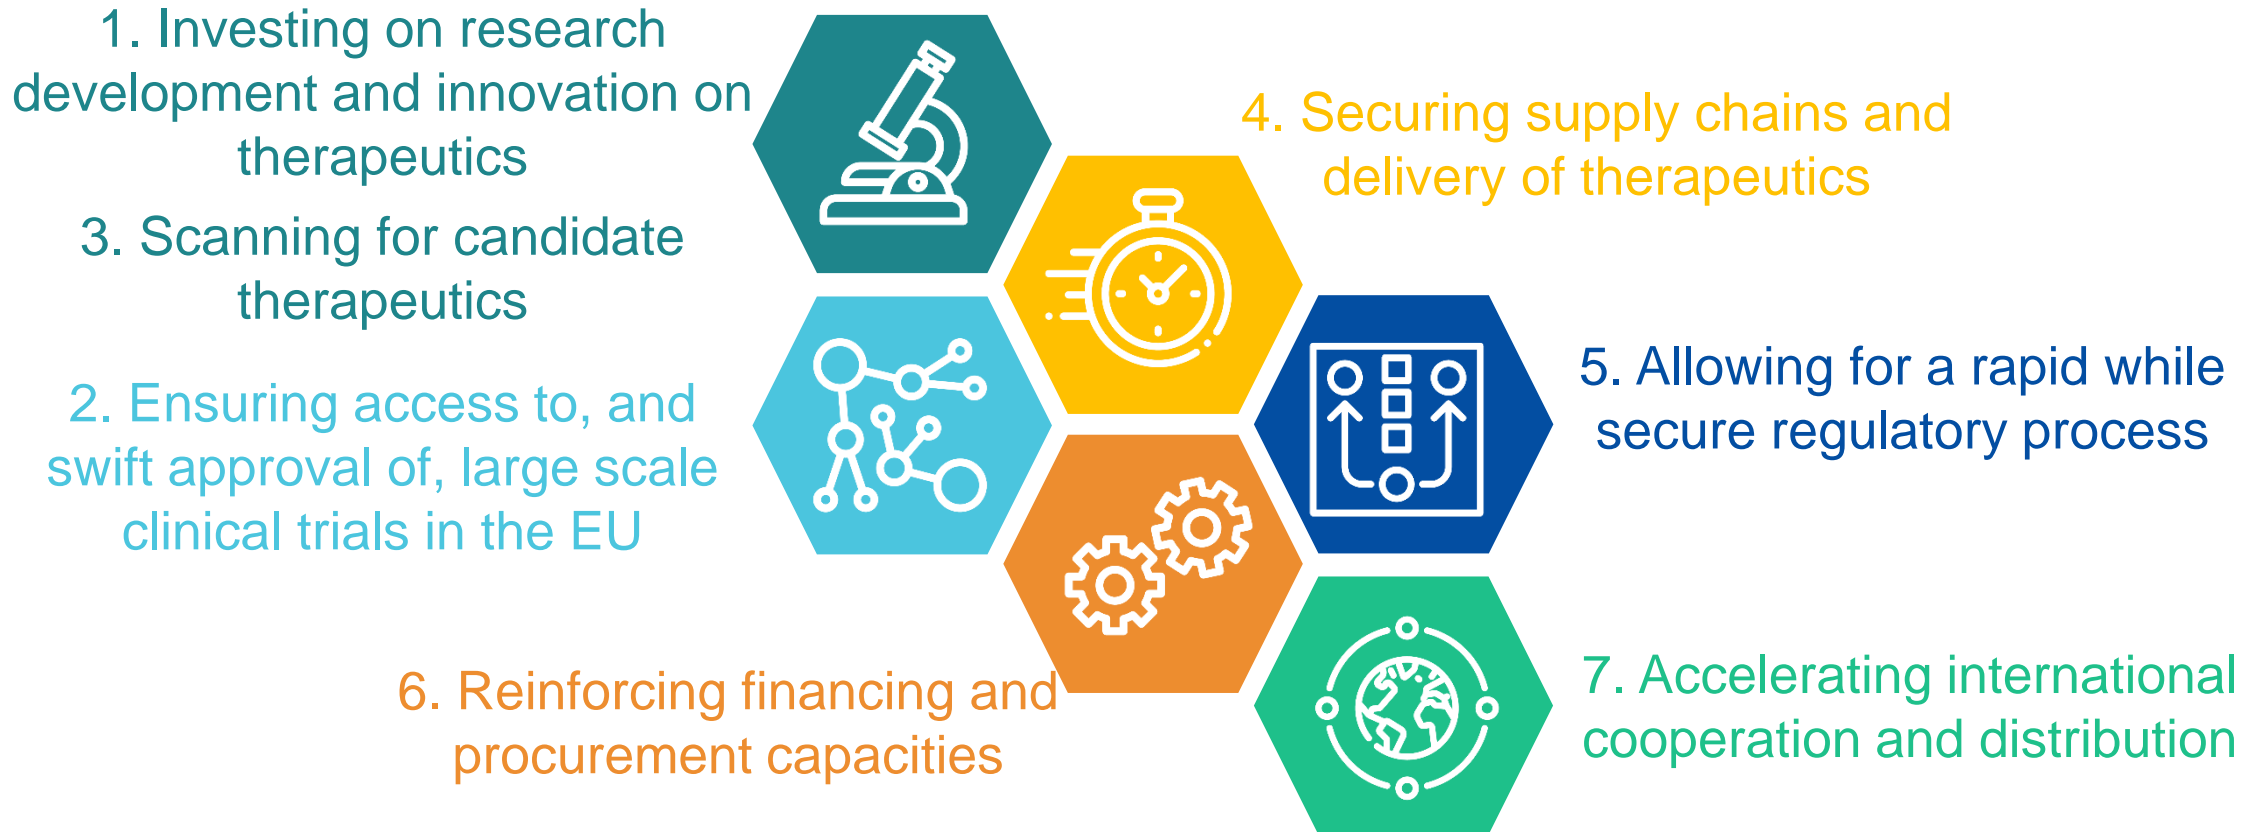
1. Investing on research development and innovation on therapeutics

3. Scanning for candidate therapeutics

2. Ensuring access to, and swift approval of, large scale clinical trials in the EU

4. Securing supply chains and delivery of therapeutics

5. Allowing for a rapid while secure regulatory process

6. Reinforcing financing and procurement capacities

7. Accelerating international cooperation and distribution